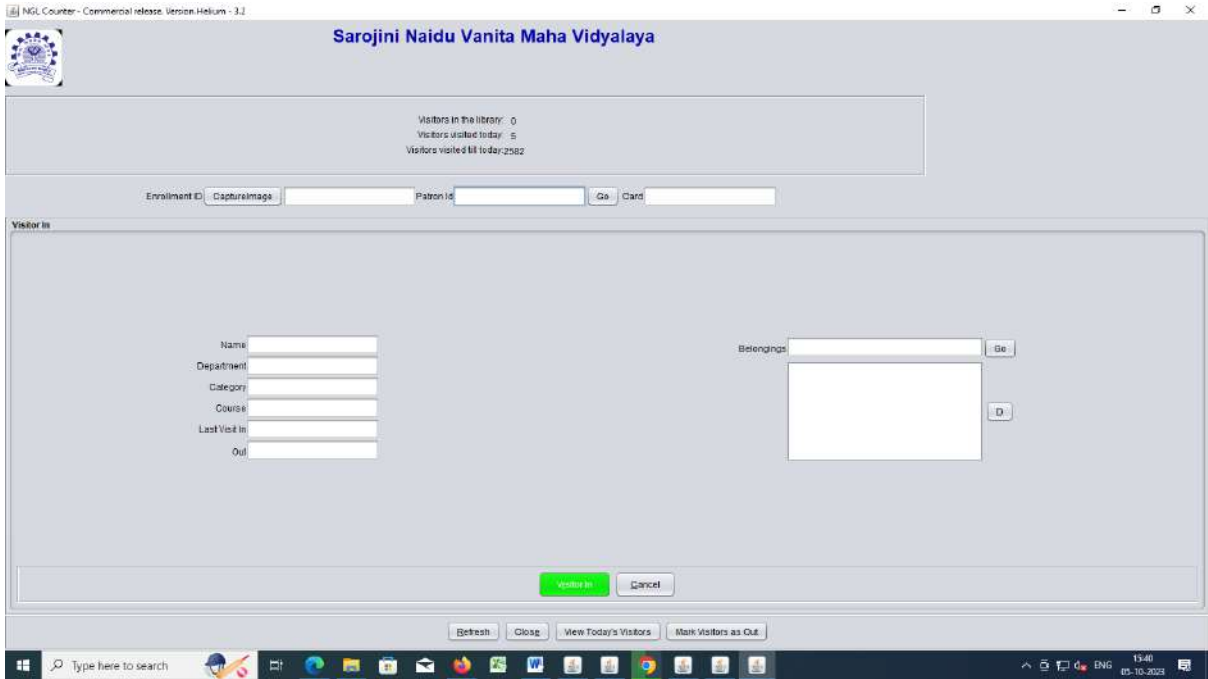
NGL Counter - Commercial release. Version.Helium - 3.2

Sarojini Naidu Vanita Maha Vidyalaya

Visitors in the library: 0
Visitors visited today: 5
Visitors visited till today:2582

Enrollment ID CaptureImage Patron Id Go Card

Visitor In

Name
Department
Category
Course
Last Visit In
Out

Belongings Go
D

Visitor In Cancel

Refresh Close View Today's Visitors Mark Visitors as Out

Type here to search

ENG 15:40 05-10-2023